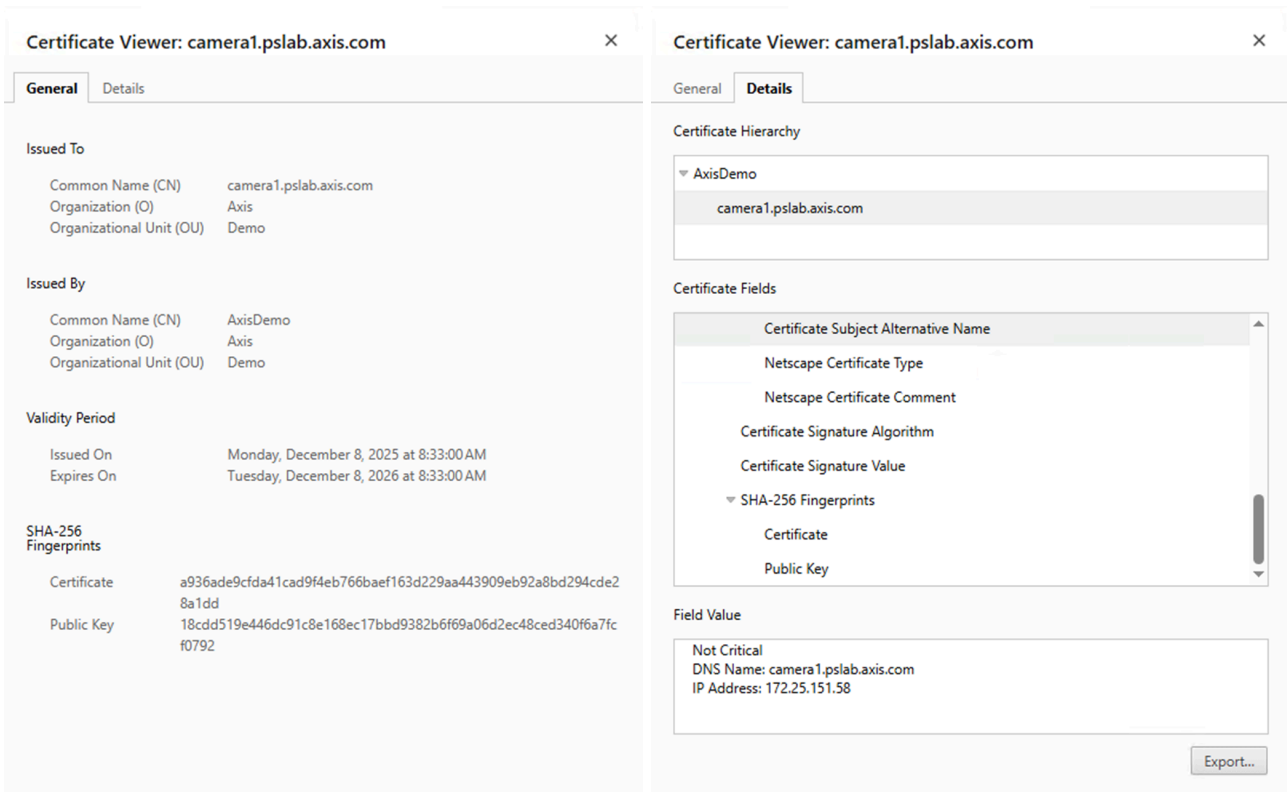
Certificate Viewer: camera1.pslab.axis.com
×

General Details

Issued To

| | |
|---|---|
| Common Name (CN) | camera1.pslab.axis.com |
| Organization (O) | Axis |
| Organizational Unit (OU) | Demo |

Issued By

| | |
|---|---|
| Common Name (CN) | AxisDemo |
| Organization (O) | Axis |
| Organizational Unit (OU) | Demo |

Validity Period

| | |
|---|---|
| Issued On | Monday, December 8, 2025 at 8:33:00 AM |
| Expires On | Tuesday, December 8, 2026 at 8:33:00 AM |

SHA-256 Fingerprints

| | |
|---|---|
| Certificate | a936ade9cfda41cad9f4eb766baef163d229aa443909eb92a8bd294cde28a1dd |
| Public Key | 18cdd519e446dc91c8e168ec17bbd9382b6f69a06d2ec48ced340f6a7fcf0792 |

Certificate Viewer: camera1.pslab.axis.com
×

General Details

Certificate Hierarchy

AxisDemo
camera1.pslab.axis.com

Certificate Fields

Certificate Subject Alternative Name
Netscape Certificate Type
Netscape Certificate Comment
Certificate Signature Algorithm
Certificate Signature Value
SHA-256 Fingerprints
Certificate
Public Key

Field Value

Not Critical
DNS Name: camera1.pslab.axis.com
IP Address: 172.25.151.58

Export...